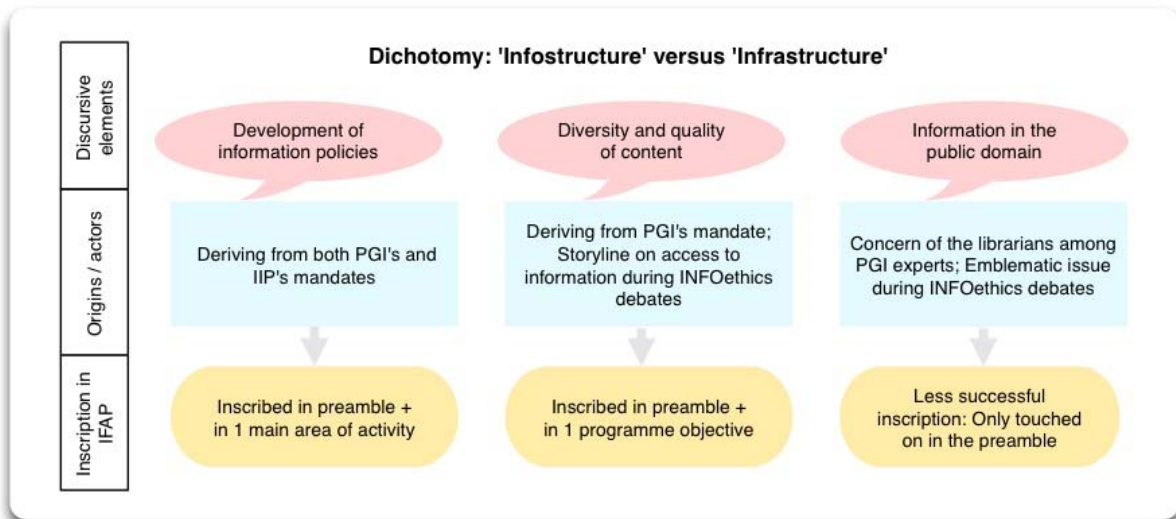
Dichotomy: 'Infostructure' versus 'Infrastructure'

Discursive elements

Development of information policies

Diversity and quality of content

Information in the public domain

Origins / actors

Deriving from both PGI's and IIP's mandates

Deriving from PGI's mandate; Storyline on access to information during INFOethics debates

Concern of the librarians among PGI experts; Emblematic issue during INFOethics debates

Inscription in IFAP

Inscribed in preamble + in 1 main area of activity

Inscribed in preamble + in 1 programme objective

Less successful inscription: Only touched on in the preamble